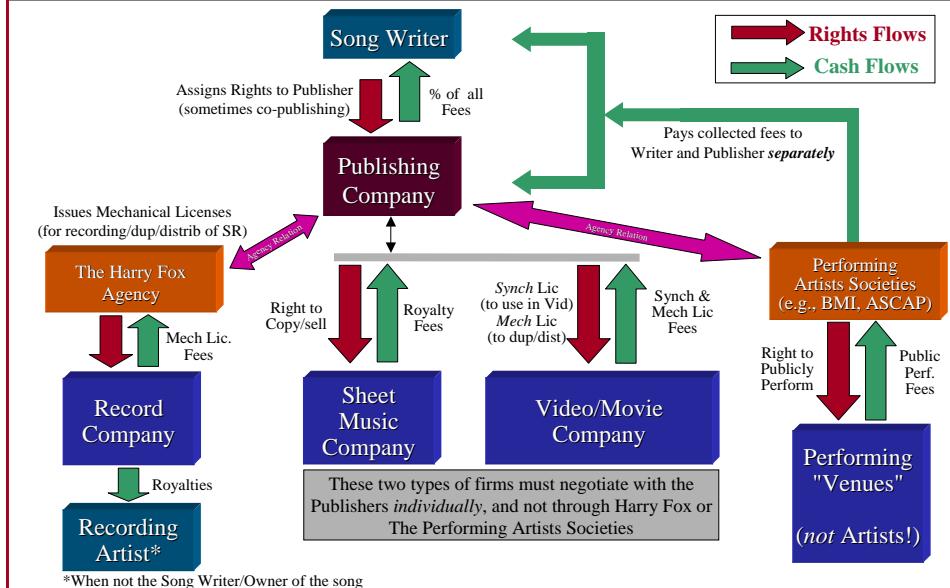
Song Writer

Rights Flows
Cash Flows

Assigns Rights to Publisher (sometimes co-publishing)

% of all Fees

Pays collected fees to Writer and Publisher *separately*

Publishing Company

Issues Mechanical Licenses (for recording/dup/distrib of SR)

Agency Relation

Agency Relation

The Harry Fox Agency

Right to Copy/sell

Royalty Fees

*Synch* Lic (to use in Vid) *Mech* Lic (to dup/dist)

Synch & Mech Lic Fees

Performing Artists Societies (e.g., BMI, ASCAP)

Mech Lic. Fees

Right to Publicly Perform

Public Perf. Fees

Record Company

Sheet Music Company

Video/Movie Company

Performing "Venues"

(*not* Artists!)

Royalties

These two types of firms must negotiate with the Publishers *individually*, and not through Harry Fox or The Performing Artists Societies

Recording Artist*

*When not the Song Writer/Owner of the song